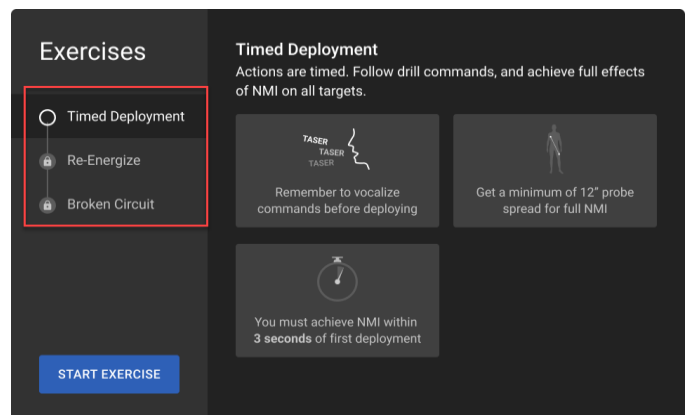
Exercises

Timed Deployment

Re-Energize

Broken Circuit

START EXERCISE

Timed Deployment

Actions are timed. Follow drill commands, and achieve full effects of NMI on all targets.

TASER
TASER
TASER

Remember to vocalize commands before deploying

Get a minimum of 12" probe spread for full NMI

You must achieve NMI within **3 seconds** of first deployment